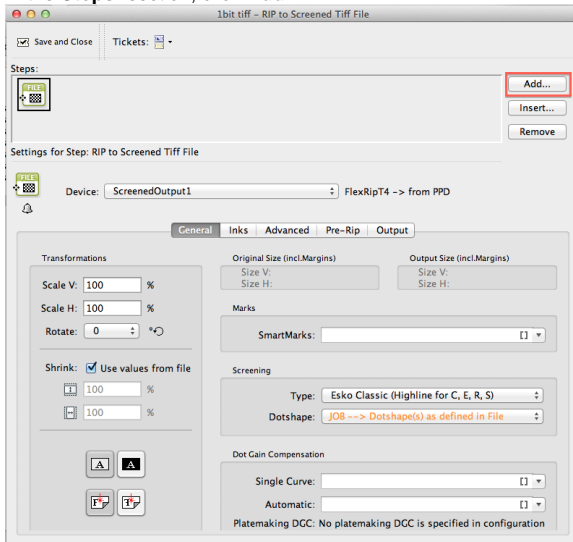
1bit tiff - RIP to Screened Tiff File

Save and Close Tickets:

Steps:

FILE

Add...

Insert...

Remove

Settings for Step: RIP to Screened Tiff File

FILE

Device: ScreenedOutput1 FlexRipT4 -> from PPD

General Inks Advanced Pre-Rip Output

Transformations

Scale V: 100 %

Scale H: 100 %

Rotate: 0 °

Shrink: Use values from file

100 %

100 %

A A

Original Size (incl.Margins)

Size V:

Size H:

Output Size (incl.Margins)

Size V:

Size H:

Marks

SmartMarks: []

Screening

Type: Esko Classic (Highline for C, E, R, S)

Dotshape: JOB --> Dotshape(s) as defined in File

Dot Gain Compensation

Single Curve: []

Automatic: []

Platemaking DGC: No platemaking DGC is specified in configuration